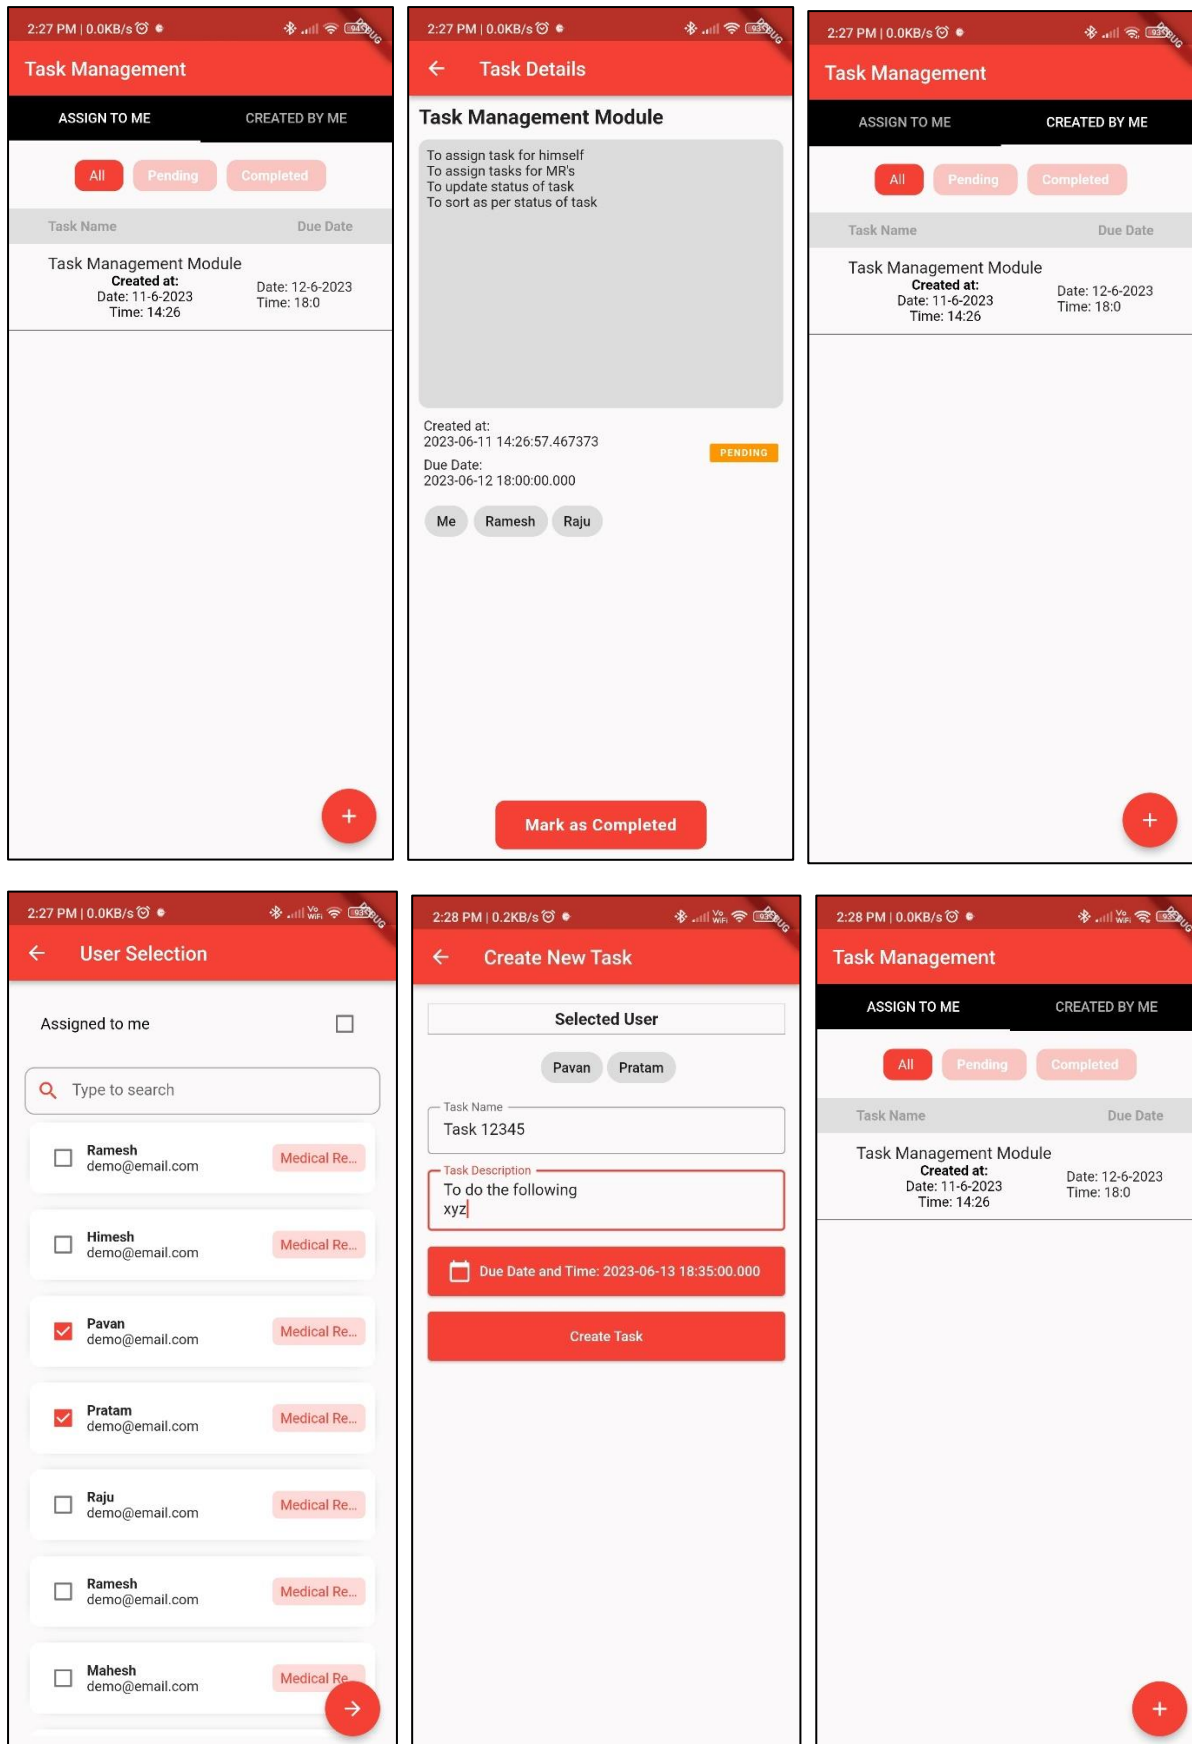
2:27 PM | 0.0KB/s DEBUG

Task Management

ASSIGN TO ME CREATED BY ME

All Pending Completed

Task Name Due Date

Task Management Module
Created at:
Date: 11-6-2023
Time: 14:26
Date: 12-6-2023
Time: 18:0

+

2:27 PM | 0.0KB/s DEBUG

Task Details

Task Management Module

To assign task for himself
To assign tasks for MR's
To update status of task
To sort as per status of task

Created at:
2023-06-11 14:26:57.467373
PENDING
Due Date:
2023-06-12 18:00:00.000

Me Ramesh Raju

Mark as Completed

2:27 PM | 0.0KB/s DEBUG

Task Management

ASSIGN TO ME CREATED BY ME

All Pending Completed

Task Name Due Date

Task Management Module
Created at:
Date: 11-6-2023
Time: 14:26
Date: 12-6-2023
Time: 18:0

+

2:27 PM | 0.0KB/s DEBUG

User Selection

Assigned to me

Type to search

Ramesh
demo@email.com
Medical Re...

Himesh
demo@email.com
Medical Re...

Pavan
demo@email.com
Medical Re...

Pratam
demo@email.com
Medical Re...

Raju
demo@email.com
Medical Re...

Ramesh
demo@email.com
Medical Re...

Mahesh
demo@email.com
Medical Re

2:28 PM | 0.2KB/s DEBUG

Create New Task

Selected User

Pavan Pratam

Task Name
Task 12345

Task Description
To do the following
xyz

Due Date and Time: 2023-06-13 18:35:00.000

Create Task

2:28 PM | 0.0KB/s DEBUG

Task Management

ASSIGN TO ME CREATED BY ME

All Pending Completed

Task Name Due Date

Task Management Module
Created at:
Date: 11-6-2023
Time: 14:26
Date: 12-6-2023
Time: 18:0

+